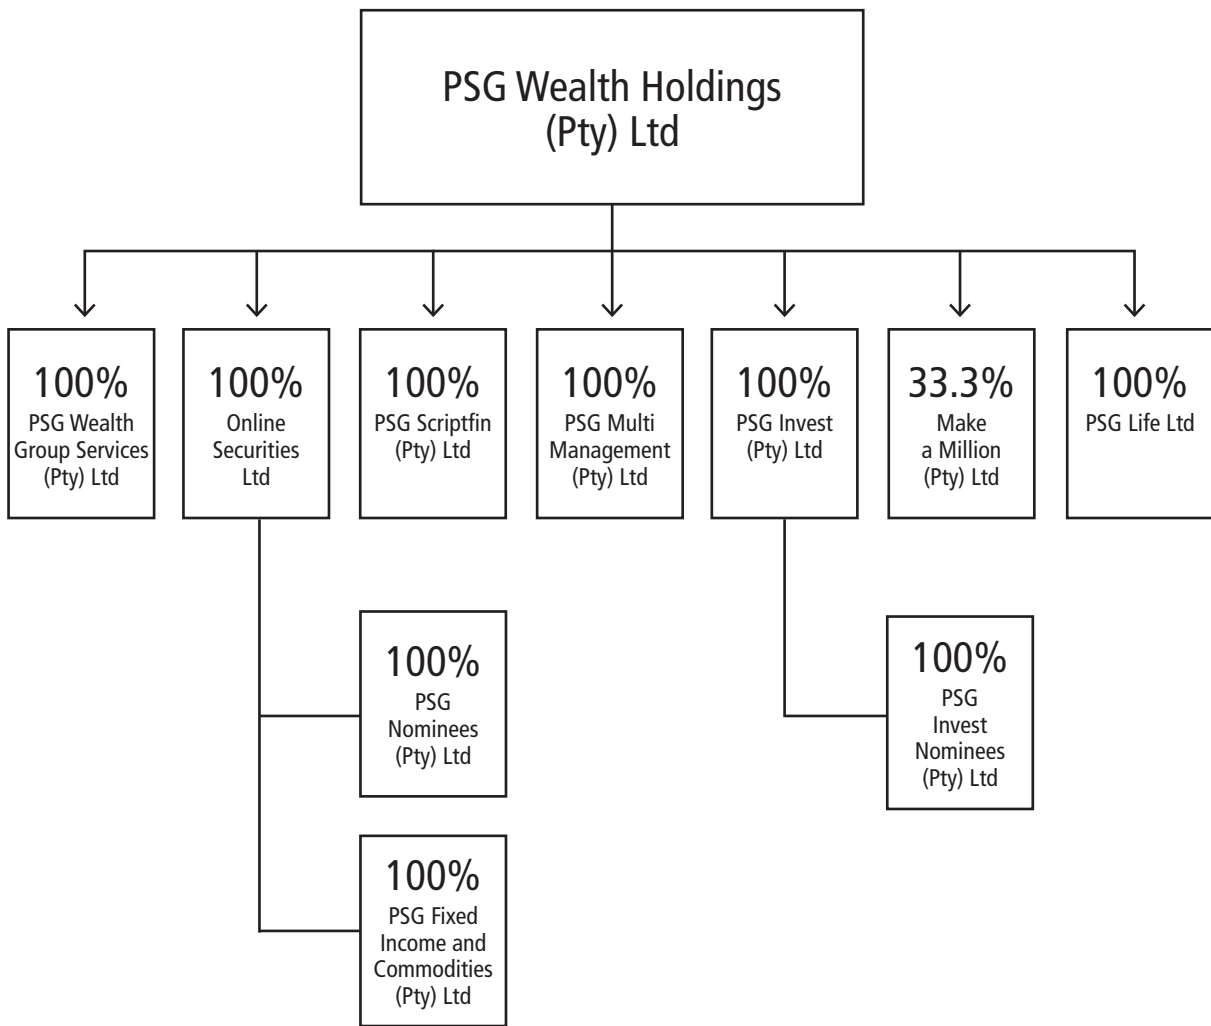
PSG Wealth Holdings (Pty) Ltd

100%
PSG Wealth Group Services (Pty) Ltd

100%
Online Securities Ltd

100%
PSG Scriptfin (Pty) Ltd

100%
PSG Multi Management (Pty) Ltd

100%
PSG Invest (Pty) Ltd

33.3%
Make a Million (Pty) Ltd

100%
PSG Life Ltd

100%
PSG Nominees (Pty) Ltd

100%
PSG Fixed Income and Commodities (Pty) Ltd

100%
PSG Invest Nominees (Pty) Ltd